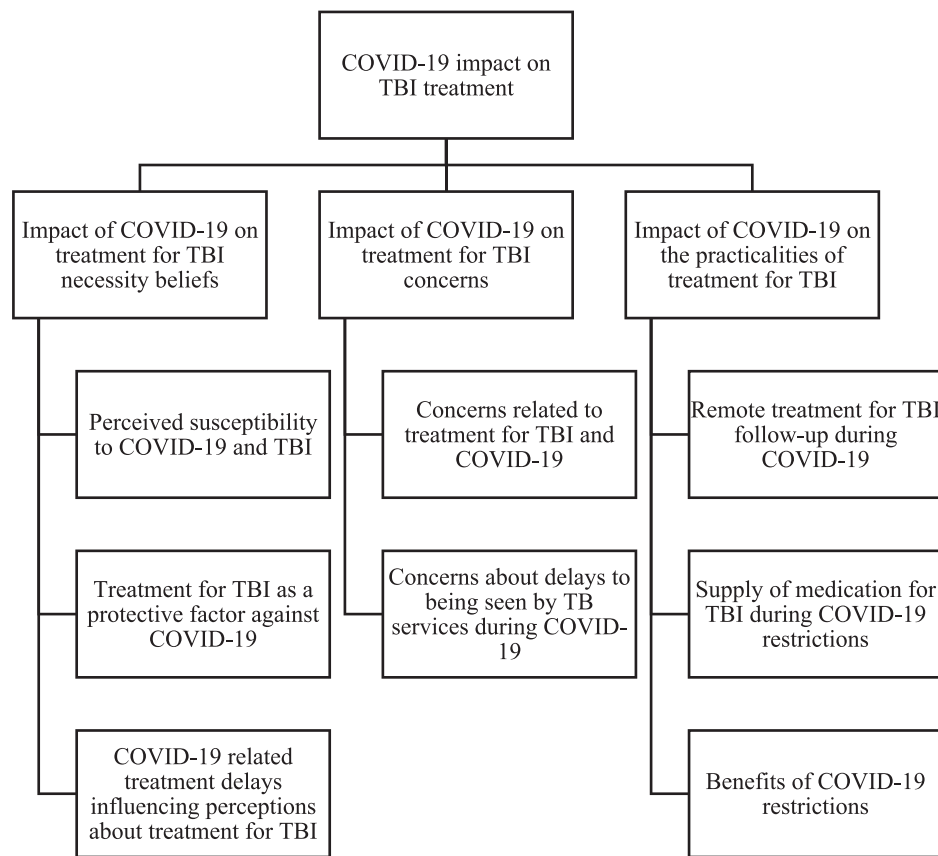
COVID-19 impact on TBI treatment

Impact of COVID-19 on treatment for TBI necessity beliefs

Perceived susceptibility to COVID-19 and TBI

Treatment for TBI as a protective factor against COVID-19

COVID-19 related treatment delays influencing perceptions about treatment for TBI

Impact of COVID-19 on treatment for TBI concerns

Concerns related to treatment for TBI and COVID-19

Concerns about delays to being seen by TB services during COVID-19

Impact of COVID-19 on the practicalities of treatment for TBI

Remote treatment for TBI follow-up during COVID-19

Supply of medication for TBI during COVID-19 restrictions

Benefits of COVID-19 restrictions